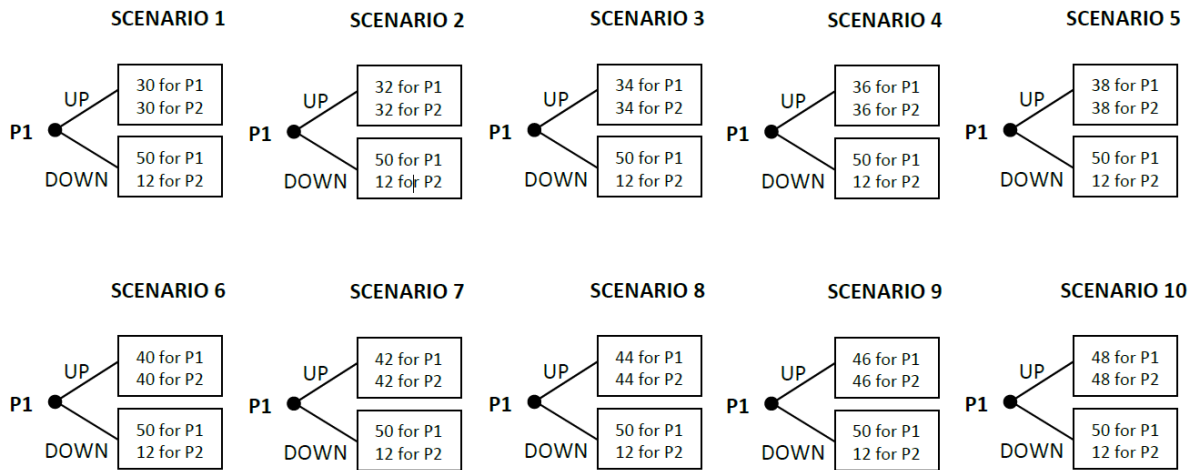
SCENARIO 1

P1
UP
30 for P1
30 for P2
DOWN
50 for P1
12 for P2

SCENARIO 2

P1
UP
32 for P1
32 for P2
DOWN
50 for P1
12 for P2

SCENARIO 3

P1
UP
34 for P1
34 for P2
DOWN
50 for P1
12 for P2

SCENARIO 4

P1
UP
36 for P1
36 for P2
DOWN
50 for P1
12 for P2

SCENARIO 5

P1
UP
38 for P1
38 for P2
DOWN
50 for P1
12 for P2

SCENARIO 6

P1
UP
40 for P1
40 for P2
DOWN
50 for P1
12 for P2

SCENARIO 7

P1
UP
42 for P1
42 for P2
DOWN
50 for P1
12 for P2

SCENARIO 8

P1
UP
44 for P1
44 for P2
DOWN
50 for P1
12 for P2

SCENARIO 9

P1
UP
46 for P1
46 for P2
DOWN
50 for P1
12 for P2

SCENARIO 10

P1
UP
48 for P1
48 for P2
DOWN
50 for P1
12 for P2